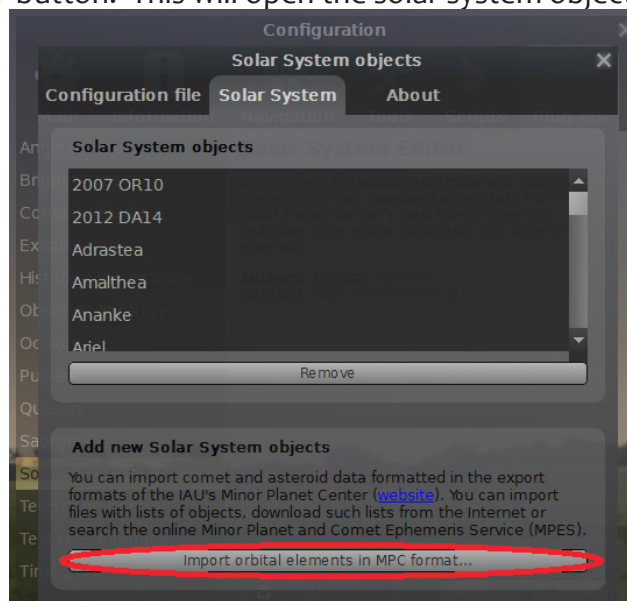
button. This will open the solar system objects

Configuration

Solar System objects

Configuration file

Solar System

About

Solar System objects

2007 OR10

2012 DA14

Adrastea

Amalthea

Ananke

Ariel

Remove

Add new Solar System objects

You can import comet and asteroid data formatted in the export formats of the IAU's Minor Planet Center (website). You can import files with lists of objects, download such lists from the Internet or search the online Minor Planet and Comet Ephemeris Service (MPES).

Import orbital elements in MPC format...